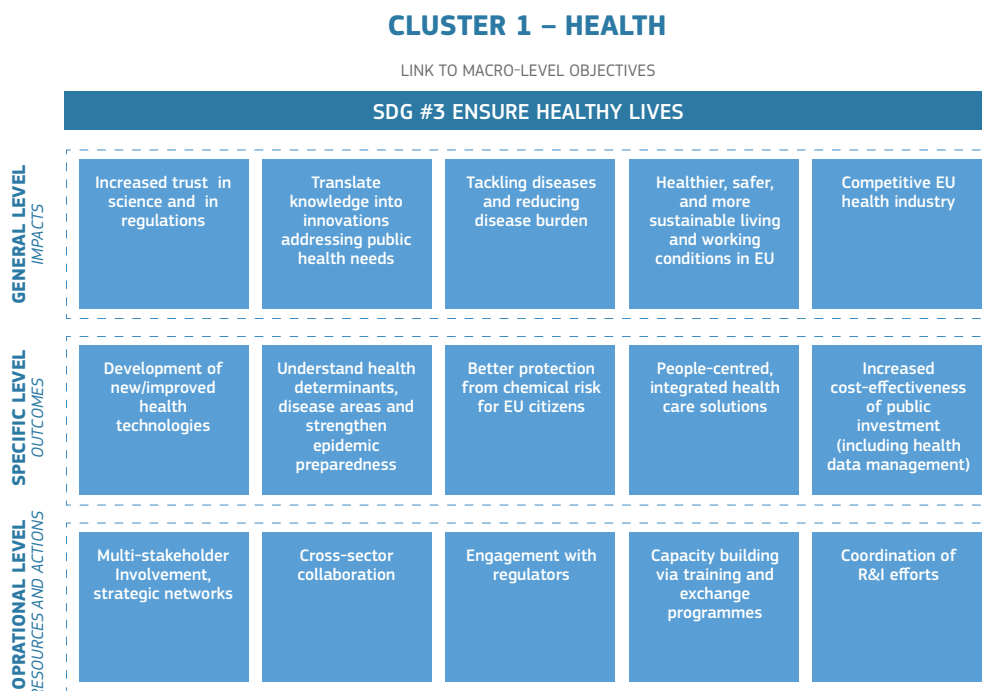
CLUSTER 1 – HEALTH

LINK TO MACRO-LEVEL OBJECTIVES

SDG #3 ENSURE HEALTHY LIVES

GENERAL LEVEL
IMPACTS

Increased trust in science and in regulations

Translate knowledge into innovations addressing public health needs

Tackling diseases and reducing disease burden

Healthier, safer, and more sustainable living and working conditions in EU

Competitive EU health industry

SPECIFIC LEVEL
OUTCOMES

Development of new/improved health technologies

Understand health determinants, disease areas and strengthen epidemic preparedness

Better protection from chemical risk for EU citizens

People-centred, integrated health care solutions

Increased cost-effectiveness of public investment (including health data management)

OPRATIONAL LEVEL
RESOURCES AND ACTIONS

Multi-stakeholder Involvement, strategic networks

Cross-sector collaboration

Engagement with regulators

Capacity building via training and exchange programmes

Coordination of R&I efforts